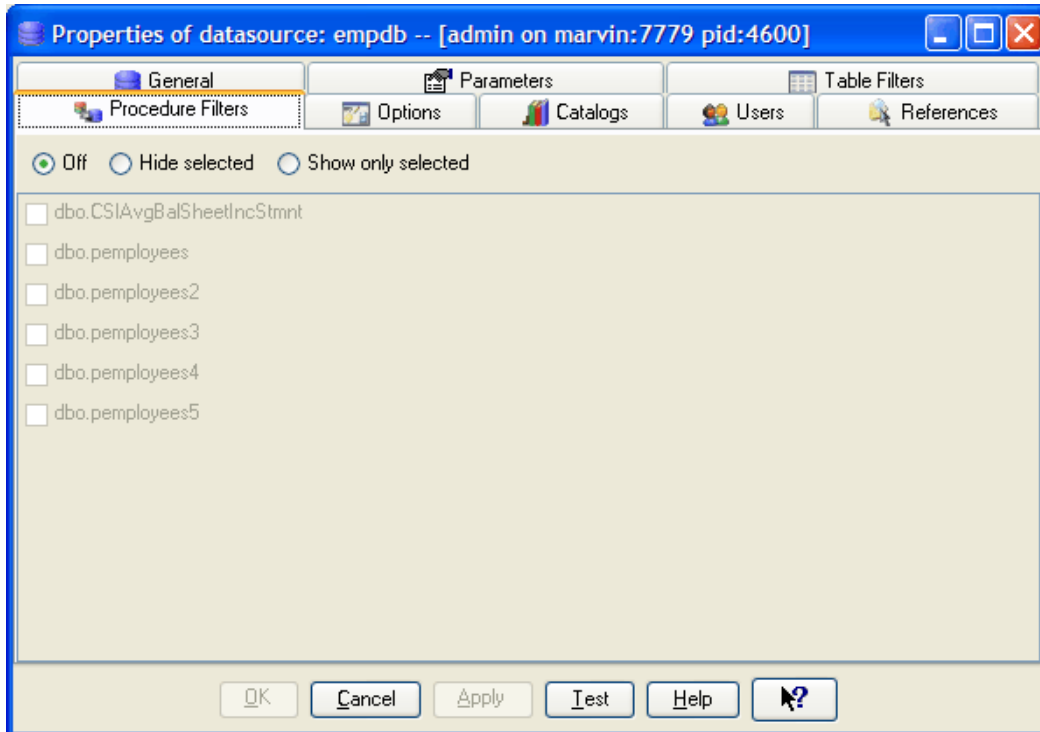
Properties of datasource: empdb -- [admin on marvin:7779 pid:4600]

General
Parameters
Table Filters
Procedure Filters
Options
Catalogs
Users
References

Off
Hide selected
Show only selected

dbo.CSIAvgBalSheetIncStmnt
dbo.pemployees
dbo.pemployees2
dbo.pemployees3
dbo.pemployees4
dbo.pemployees5

OK
Cancel
Apply
Test
Help
?